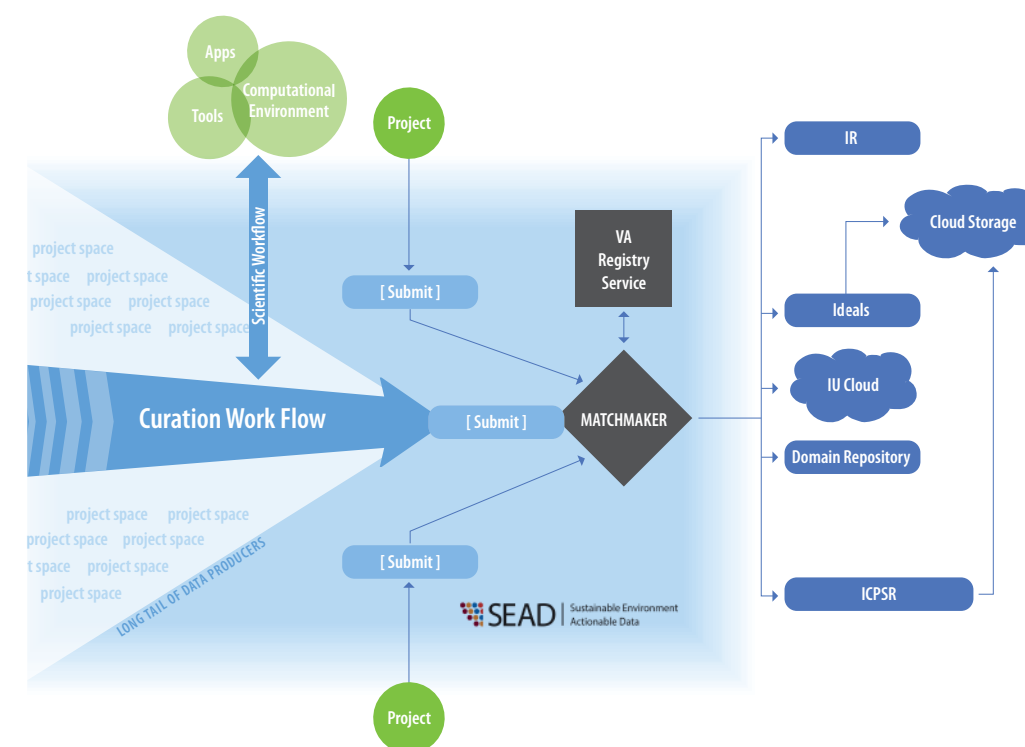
Apps
Tools
Computational Environment
Scientific Workflow
Project
IR
Cloud Storage
VA Registry Service
project space
t space project space
project space project space
project space project space
[ Submit ]
Ideals
IU Cloud
Curation Work Flow
[ Submit ]
MATCHMAKER
Domain Repository
project space project space
project space project space
t space project space
project space
LONG TAIL OF DATA PRODUCERS
[ Submit ]
ICPSR
SEAD | Sustainable Environment Actionable Data
Project